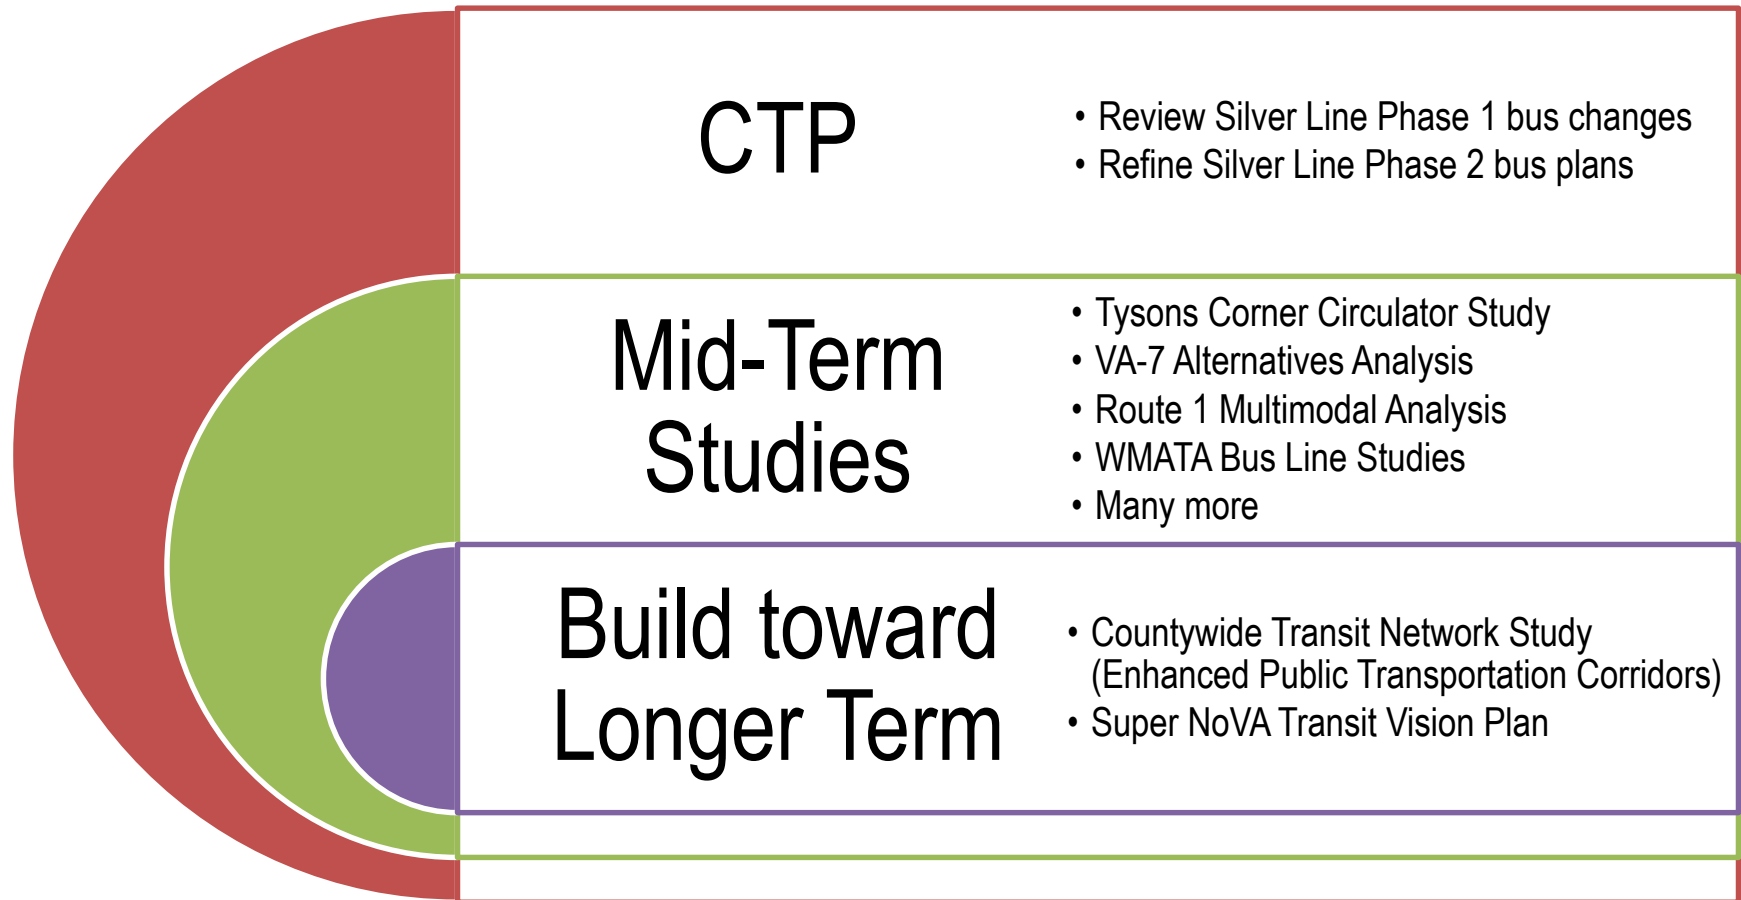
CTP

• Review Silver Line Phase 1 bus changes
• Refine Silver Line Phase 2 bus plans

Mid-Term Studies

• Tysons Corner Circulator Study
• VA-7 Alternatives Analysis
• Route 1 Multimodal Analysis
• WMATA Bus Line Studies
• Many more

Build toward Longer Term

• Countywide Transit Network Study (Enhanced Public Transportation Corridors)
• Super NoVA Transit Vision Plan